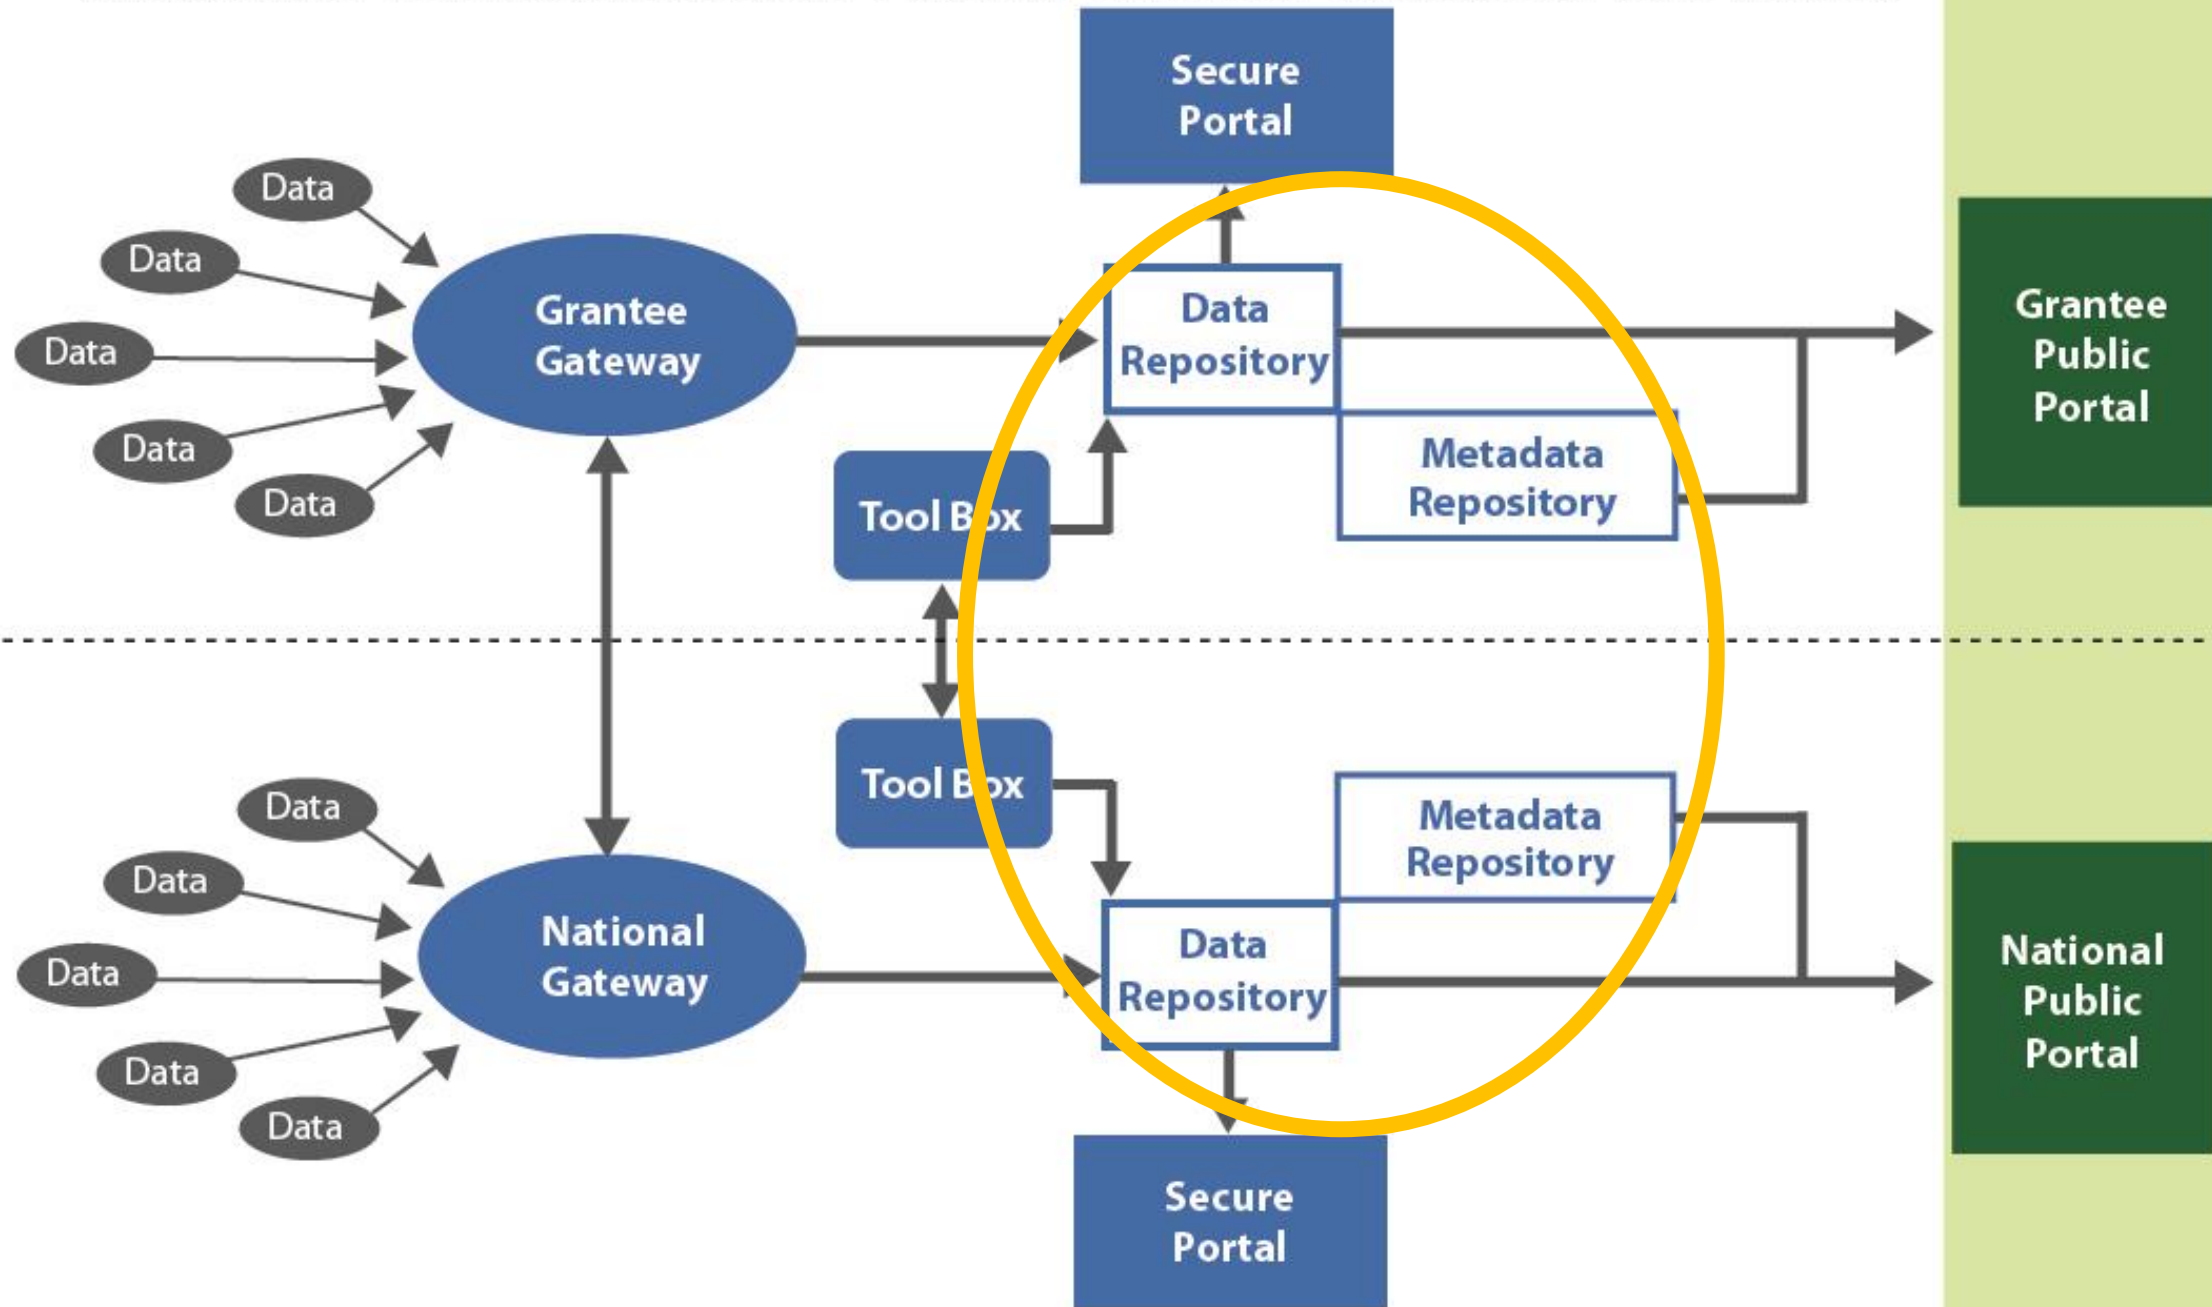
Secure Portal

Data

Data

Data

Data

Data

Grantee Gateway

Data Repository

Metadata Repository

Tool Box

Grantee Public Portal

Tool Box

Metadata Repository

Data

Data

Data

Data

Data

National Gateway

Data Repository

National Public Portal

Secure Portal